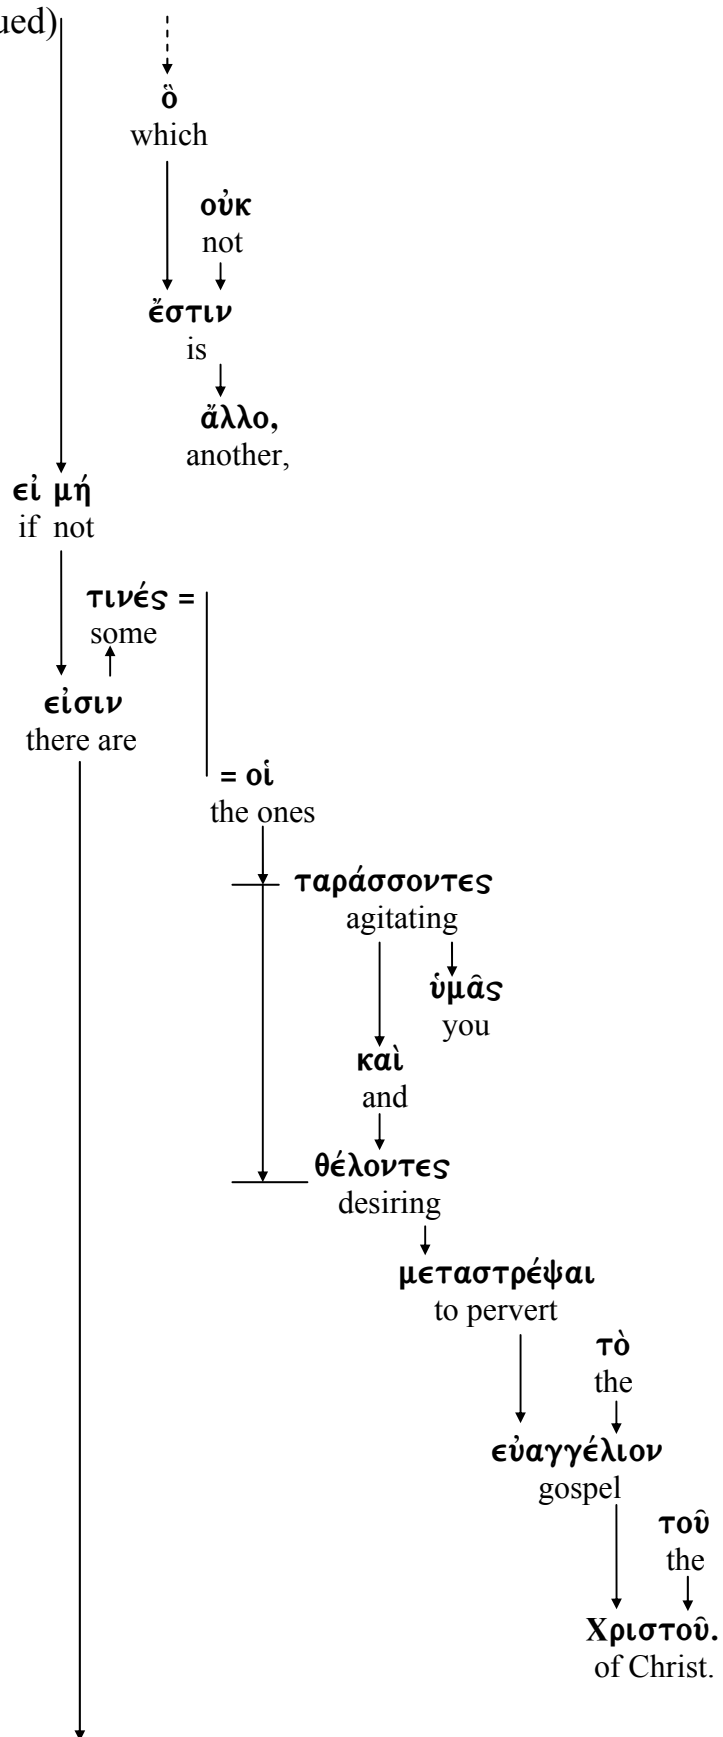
ued)

ὃ
which

οὐκ
not

ἔστιν
is

ἄλλο,
another,

εἰ μή
if not

τινές =
some

εἰσιν
there are

= οἱ
the ones

ταράσσοντες
agitating

ὑμᾶς
you

καὶ
and

θέλοντες
desiring

μεταστρέψαι
to pervert

τὸ
the

εὐαγγέλιον
gospel

τοῦ
the

Χριστοῦ.
of Christ.